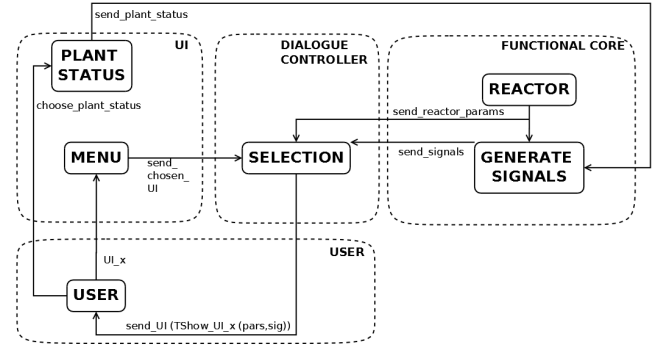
send_plant_status

UI

PLANT STATUS

choose_plant_status

MENU

send_chosen_UI

DIALOGUE CONTROLLER

SELECTION

FUNCTIONAL CORE

REACTOR

send_reactor_params

send_signals

GENERATE SIGNALS

USER

UI_x

USER

send_UI (TShow_UI_x (pars,sig))